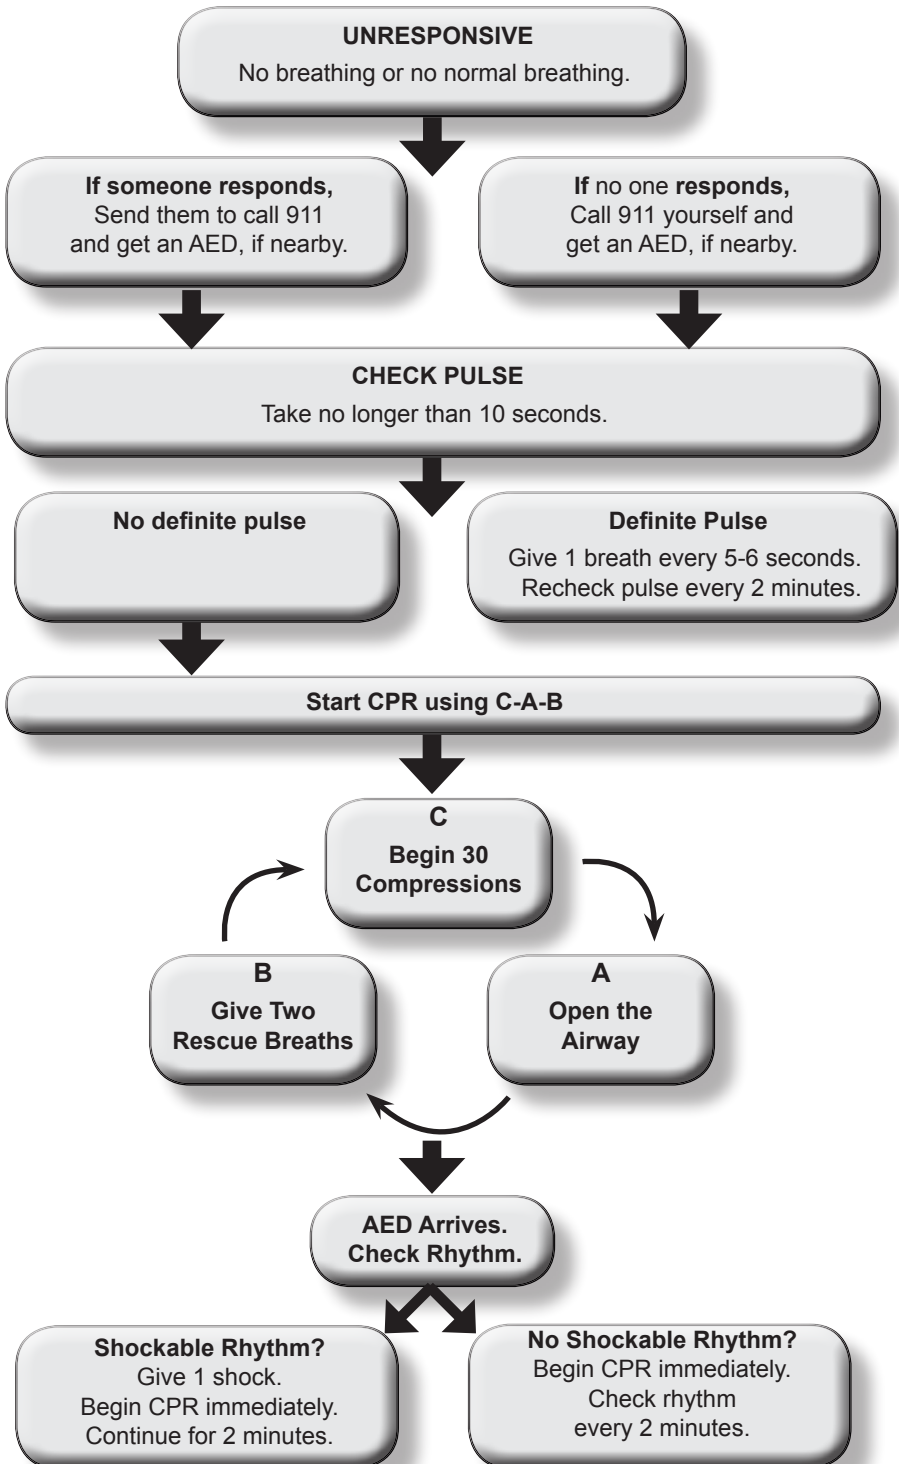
UNRESPONSIVE
No breathing or no normal breathing.

If someone responds,
Send them to call 911 and get an AED, if nearby.

If no one responds,
Call 911 yourself and get an AED, if nearby.

CHECK PULSE
Take no longer than 10 seconds.

No definite pulse

Definite Pulse
Give 1 breath every 5-6 seconds. Recheck pulse every 2 minutes.

Start CPR using C-A-B

C
Begin 30 Compressions

A
Open the Airway

B
Give Two Rescue Breaths

AED Arrives. Check Rhythm.

Shockable Rhythm?
Give 1 shock. Begin CPR immediately. Continue for 2 minutes.

No Shockable Rhythm?
Begin CPR immediately. Check rhythm every 2 minutes.